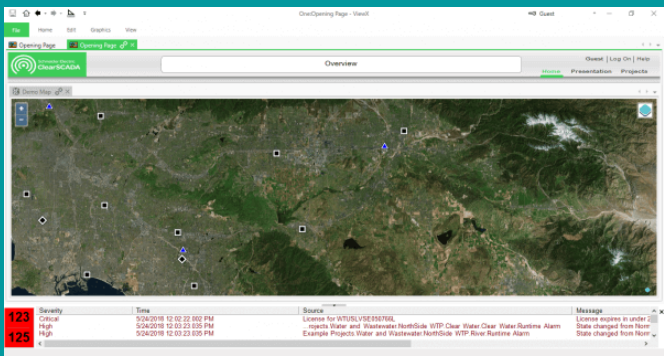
OneOpening Page - ViewX
Guest
File Home Edit Graphics View
Opening Page
Opening Page
ClearSCADA
Overview
Guest | Log On | Help
Home Presentation Projects
Demo Map

| Severity | Time | Source | Message |
|---|---|---|---|
| Critical | 5/24/2018 12:02:22.802 PM | License for WTUSLVSE050766L | License expires in under |
| High | 5/24/2018 12:03:23.035 PM | ...rojects.Water and Wastewater.NorthSide WTP.Clear Water.Clear Water.Runtime Alarm | State changed from Norm |
| High | 5/24/2018 12:03:23.035 PM | Example Projects.Water and Wastewater.NorthSide WTP.River.Runtime Alarm | State changed from Norm |

123
125